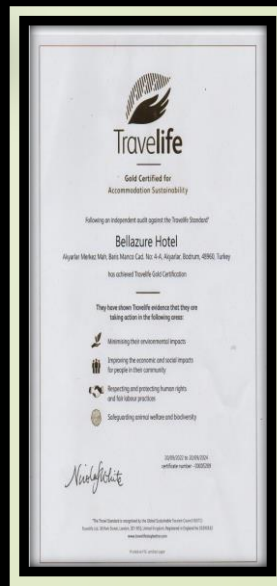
Travelife

Gold Certified for Accommodation Sustainability

Following an independent audit against the Travelife Standard*

Bellazure Hotel

Akyarlar Merkez Mah. Baris Manco Cad. No: 4-6, Akyarlar, Bodrum, 48960, Turkey

has achieved Travelife Gold Certification

They have shown Travelife evidence that they are taking action in the following areas:

Minimising their environmental impacts

Improving the economic and social impacts for people in their community

Respecting and protecting human rights and fair labour practices

Safeguarding animal welfare and biodiversity

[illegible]
certificate number - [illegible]

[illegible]

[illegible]